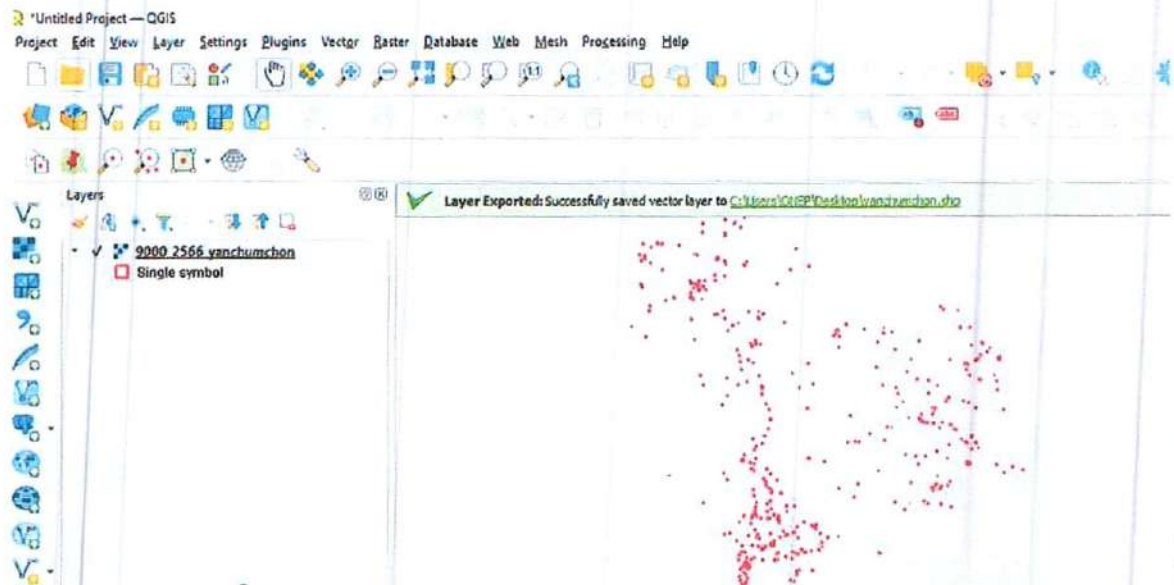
*Untitled Project — QGIS

Project Edit View Layer Settings Plugins Vector Raster Database Web Mesh Processing Help

Layers

9000 2566 yanchumchon

Single symbol

Layer Exported: Successfully saved vector layer to C:\Users\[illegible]\Desktop\yanchumchon.shp